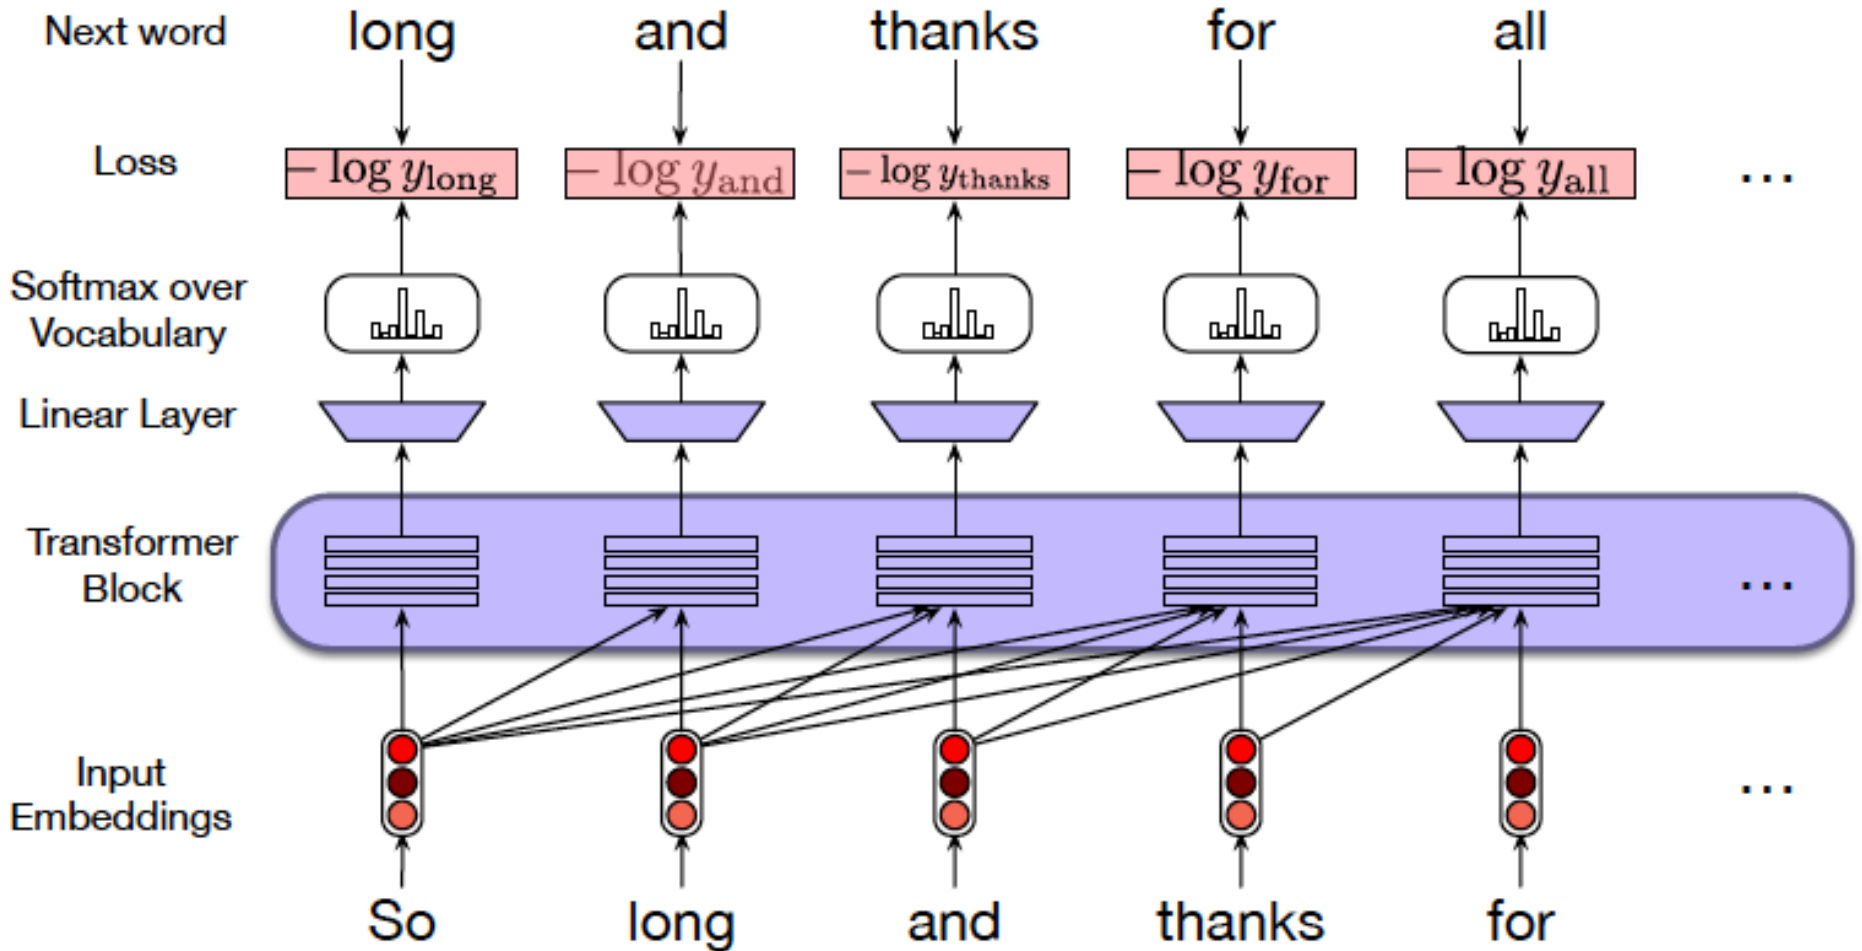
Next word | long | and | thanks | for | all

Loss | $-\log y_{\text{long}}$ | $-\log y_{\text{and}}$ | $-\log y_{\text{thanks}}$ | $-\log y_{\text{for}}$ | $-\log y_{\text{all}}$ | ...

Softmax over Vocabulary

Linear Layer

Transformer Block ...

Input Embeddings ...

So | long | and | thanks | for